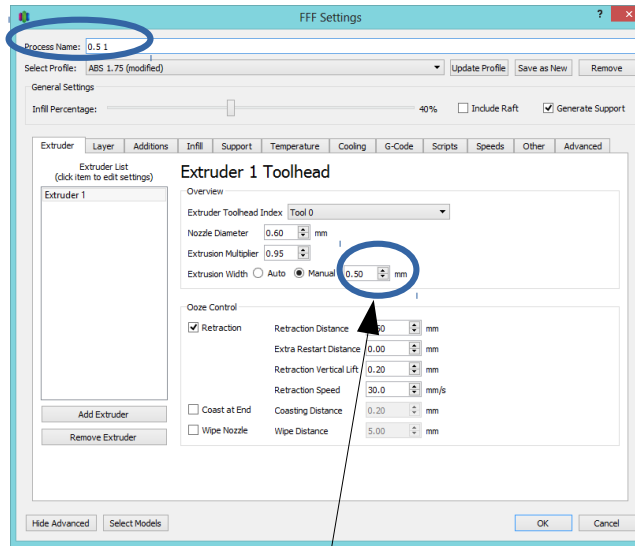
FFF Settings
? ×

Process Name: 0.5 1

Select Profile: ABS 1.75 (modified)
Update Profile
Save as New
Remove

General Settings
Infill Percentage:
40%
Include Raft
Generate Support

Extruder
Layer
Additions
Infill
Support
Temperature
Cooling
G-Code
Scripts
Speeds
Other
Advanced

Extruder List
(click item to edit settings)
Extruder 1

Extruder 1 Toolhead

Overview
Extruder Toolhead Index
Tool 0
Nozzle Diameter
0.60
mm
Extrusion Multiplier
0.95
Extrusion Width
Auto
Manual
0.50
mm

Ooze Control
Retraction
Retraction Distance
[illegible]0
mm
Extra Restart Distance
0.00
mm
Retraction Vertical Lift
0.20
mm
Retraction Speed
30.0
mm/s
Coast at End
Coasting Distance
0.20
mm
Wipe Nozzle
Wipe Distance
5.00
mm

Add Extruder
Remove Extruder

Hide Advanced
Select Models
OK
Cancel